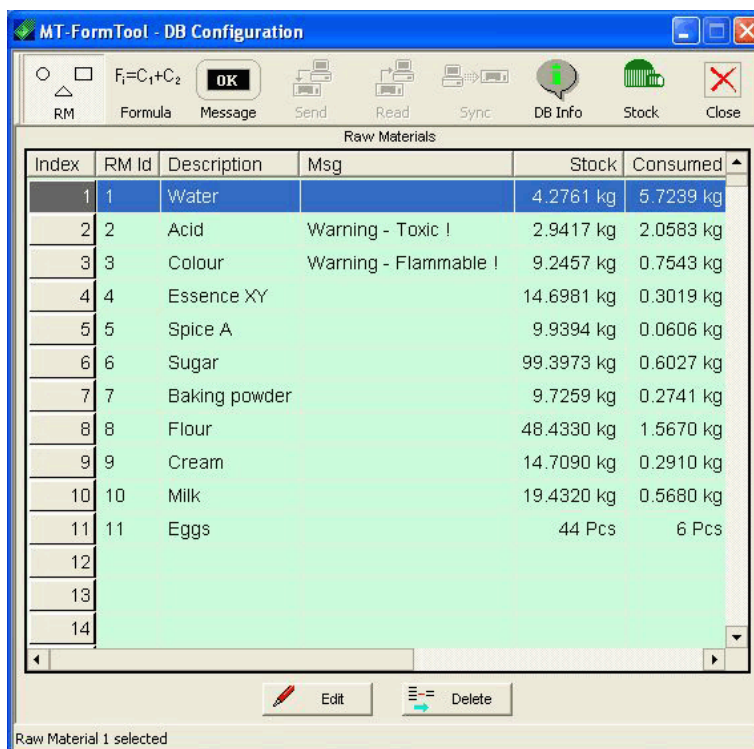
MT-FormTool - DB Configuration

RM | $F_i=C_1+C_2$ Formula | OK Message | Send | Read | Sync | DB Info | Stock | Close

Raw Materials

| Index | RM Id | Description | Msg | Stock | Consumed |
|---|---|---|---|---|---|
| 1 | 1 | Water | | 4.2761 kg | 5.7239 kg |
| 2 | 2 | Acid | Warning - Toxic ! | 2.9417 kg | 2.0583 kg |
| 3 | 3 | Colour | Warning - Flammable ! | 9.2457 kg | 0.7543 kg |
| 4 | 4 | Essence XY | | 14.6981 kg | 0.3019 kg |
| 5 | 5 | Spice A | | 9.9394 kg | 0.0606 kg |
| 6 | 6 | Sugar | | 99.3973 kg | 0.6027 kg |
| 7 | 7 | Baking powder | | 9.7259 kg | 0.2741 kg |
| 8 | 8 | Flour | | 48.4330 kg | 1.5670 kg |
| 9 | 9 | Cream | | 14.7090 kg | 0.2910 kg |
| 10 | 10 | Milk | | 19.4320 kg | 0.5680 kg |
| 11 | 11 | Eggs | | 44 Pcs | 6 Pcs |
| 12 | | | | | |
| 13 | | | | | |
| 14 | | | | | |

Edit | Delete

Raw Material 1 selected